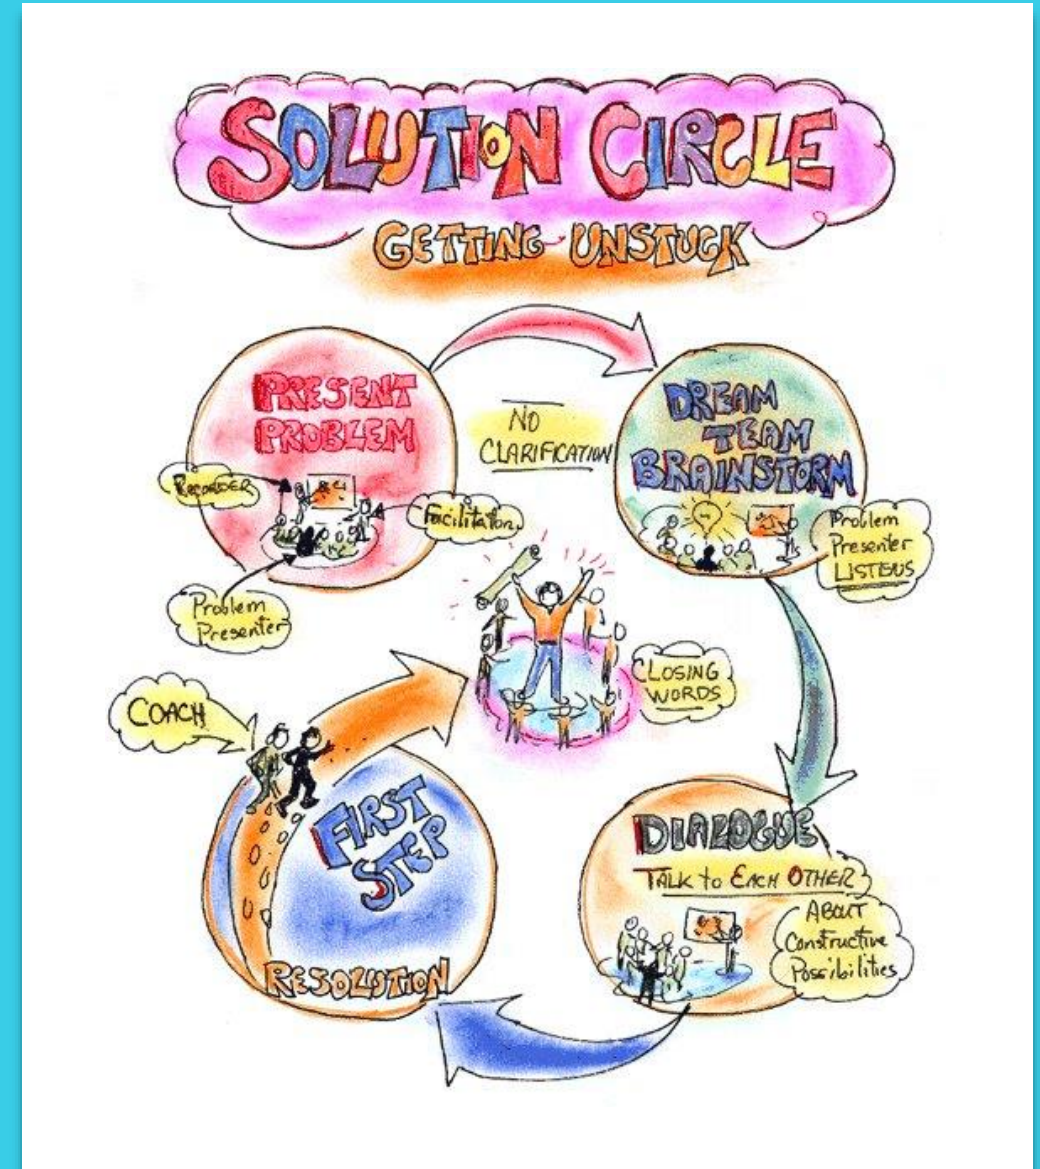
SOLUTION CIRCLE
GETTING UNSTUCK

PRESENT PROBLEM

Recorder

Facilitator

Problem Presenter

NO CLARIFICATION

DREAM TEAM BRAINSTORM

Problem Presenter LISTENS

CLOSING WORDS

COACH

FIRST STEP

RESOLUTION

DIALOGUE
TALK to EACH OTHER
ABOUT Constructive Possibilities